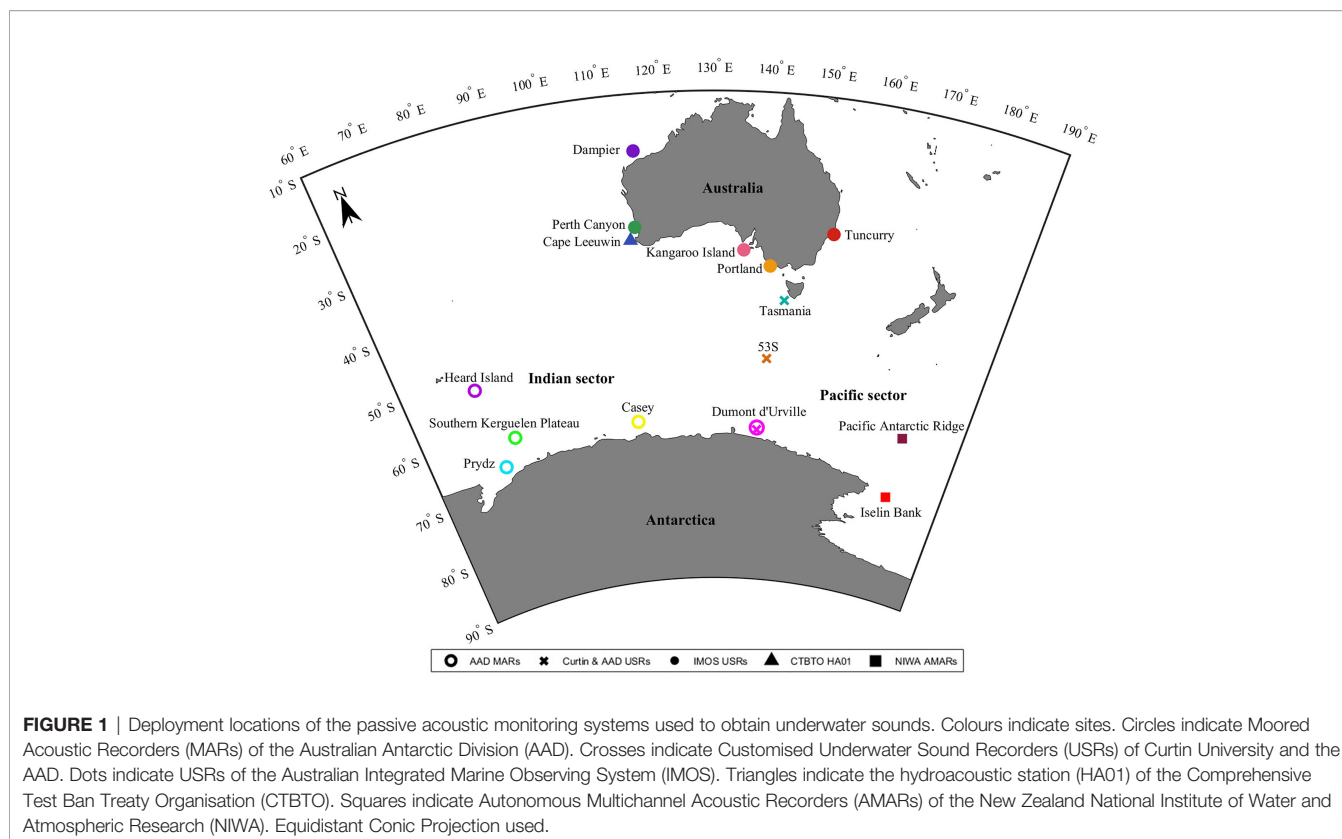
60° E 70° E 80° E 90° E 100° E 110° E 120° E 130° E 140° E 150° E 160° E 170° E 180° E 190° E

10° S 20° S 30° S 40° S 50° S 60° S 70° S 80° S 90° S

N

Dampier

Australia

Perth Canyon
Cape Leeuwin

Kangaroo Island

Tuncurry

Portland

Tasmania

53S

Heard Island

Indian sector

Pacific sector

Casey

Dumont d'Urville

Southern Kerguelen Plateau

Pacific Antarctic Ridge

Prydz

Iselin Bank

Antarctica

AAD MARs Curtin & AAD USRs IMOS USRs CTBTO HA01 NIWA AMARs

**FIGURE 1** | Deployment locations of the passive acoustic monitoring systems used to obtain underwater sounds. Colours indicate sites. Circles indicate Moored Acoustic Recorders (MARs) of the Australian Antarctic Division (AAD). Crosses indicate Customised Underwater Sound Recorders (USRs) of Curtin University and the AAD. Dots indicate USRs of the Australian Integrated Marine Observing System (IMOS). Triangles indicate the hydroacoustic station (HA01) of the Comprehensive Test Ban Treaty Organisation (CTBTO). Squares indicate Autonomous Multichannel Acoustic Recorders (AMARs) of the New Zealand National Institute of Water and Atmospheric Research (NIWA). Equidistant Conic Projection used.